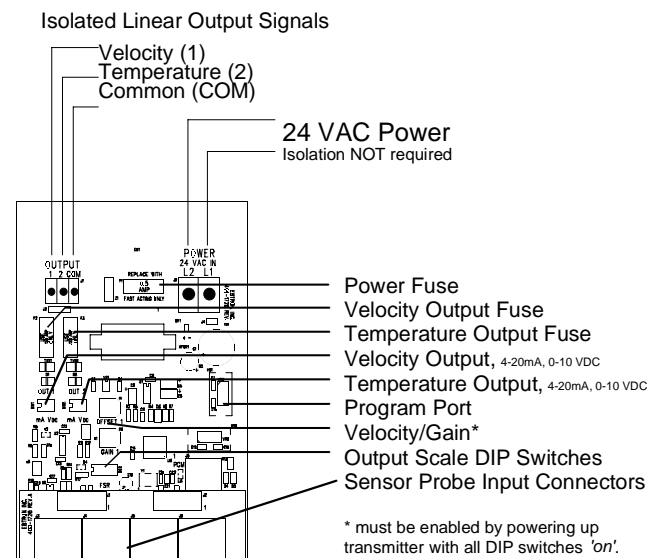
Isolated Linear Output Signals

Velocity (1)
Temperature (2)
Common (COM)

24 VAC Power
Isolation NOT required

OUTPUT
1 2 COM

POWER
24 VAC IN
L2 L1

REPLACE WITH
0.5
AMP
FAST ACTING ONLY

OUT
OUT
mA Vdc
mA Vdc
OFFSET
GAIN
FSR
PGM

Power Fuse
Velocity Output Fuse
Temperature Output Fuse
Velocity Output, 4-20mA, 0-10 VDC
Temperature Output, 4-20mA, 0-10 VDC
Program Port
Velocity/Gain*
Output Scale DIP Switches
Sensor Probe Input Connectors

* must be enabled by powering up transmitter with all DIP switches 'on'.